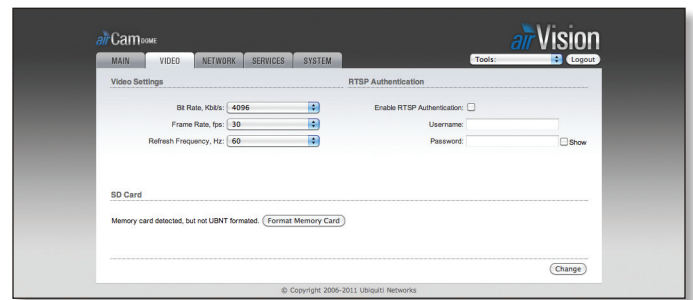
airCam DOME

airVision

MAIN VIDEO NETWORK SERVICES SYSTEM

Tools: Logout

Video Settings

Bit Rate, Kbit/s: 4096

Frame Rate, fps: 30

Refresh Frequency, Hz: 60

RTSP Authentication

Enable RTSP Authentication:

Username:

Password: Show

SD Card

Memory card detected, but not UBNT formated. Format Memory Card

Change

© Copyright 2006-2011 Ubiquiti Networks